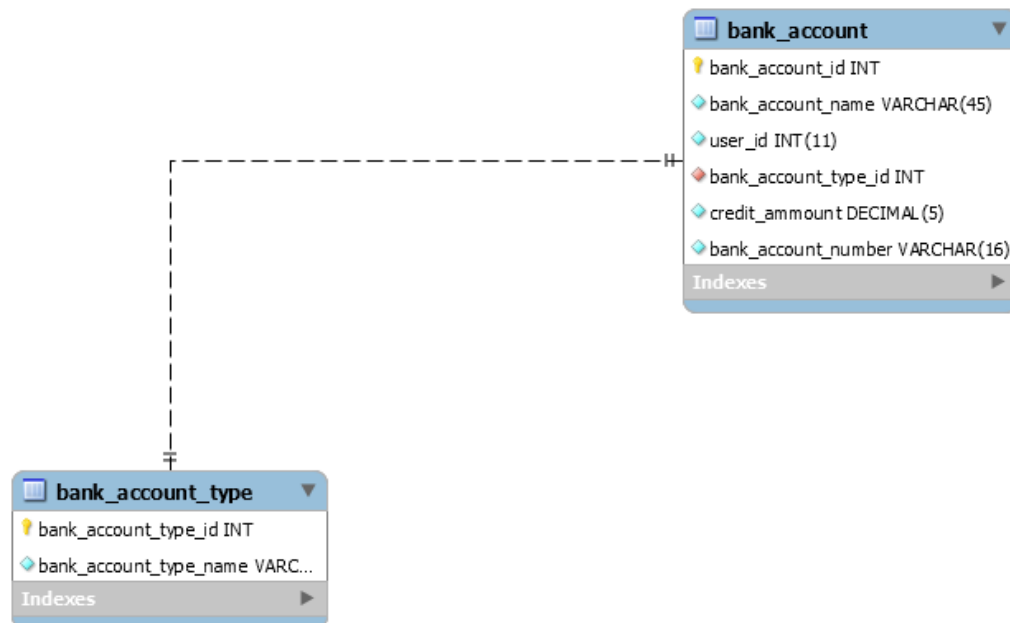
bank_account
bank_account_id INT
bank_account_name VARCHAR(45)
user_id INT(11)
bank_account_type_id INT
credit_ammount DECIMAL(5)
bank_account_number VARCHAR(16)
Indexes

bank_account_type
bank_account_type_id INT
bank_account_type_name VARC...
Indexes